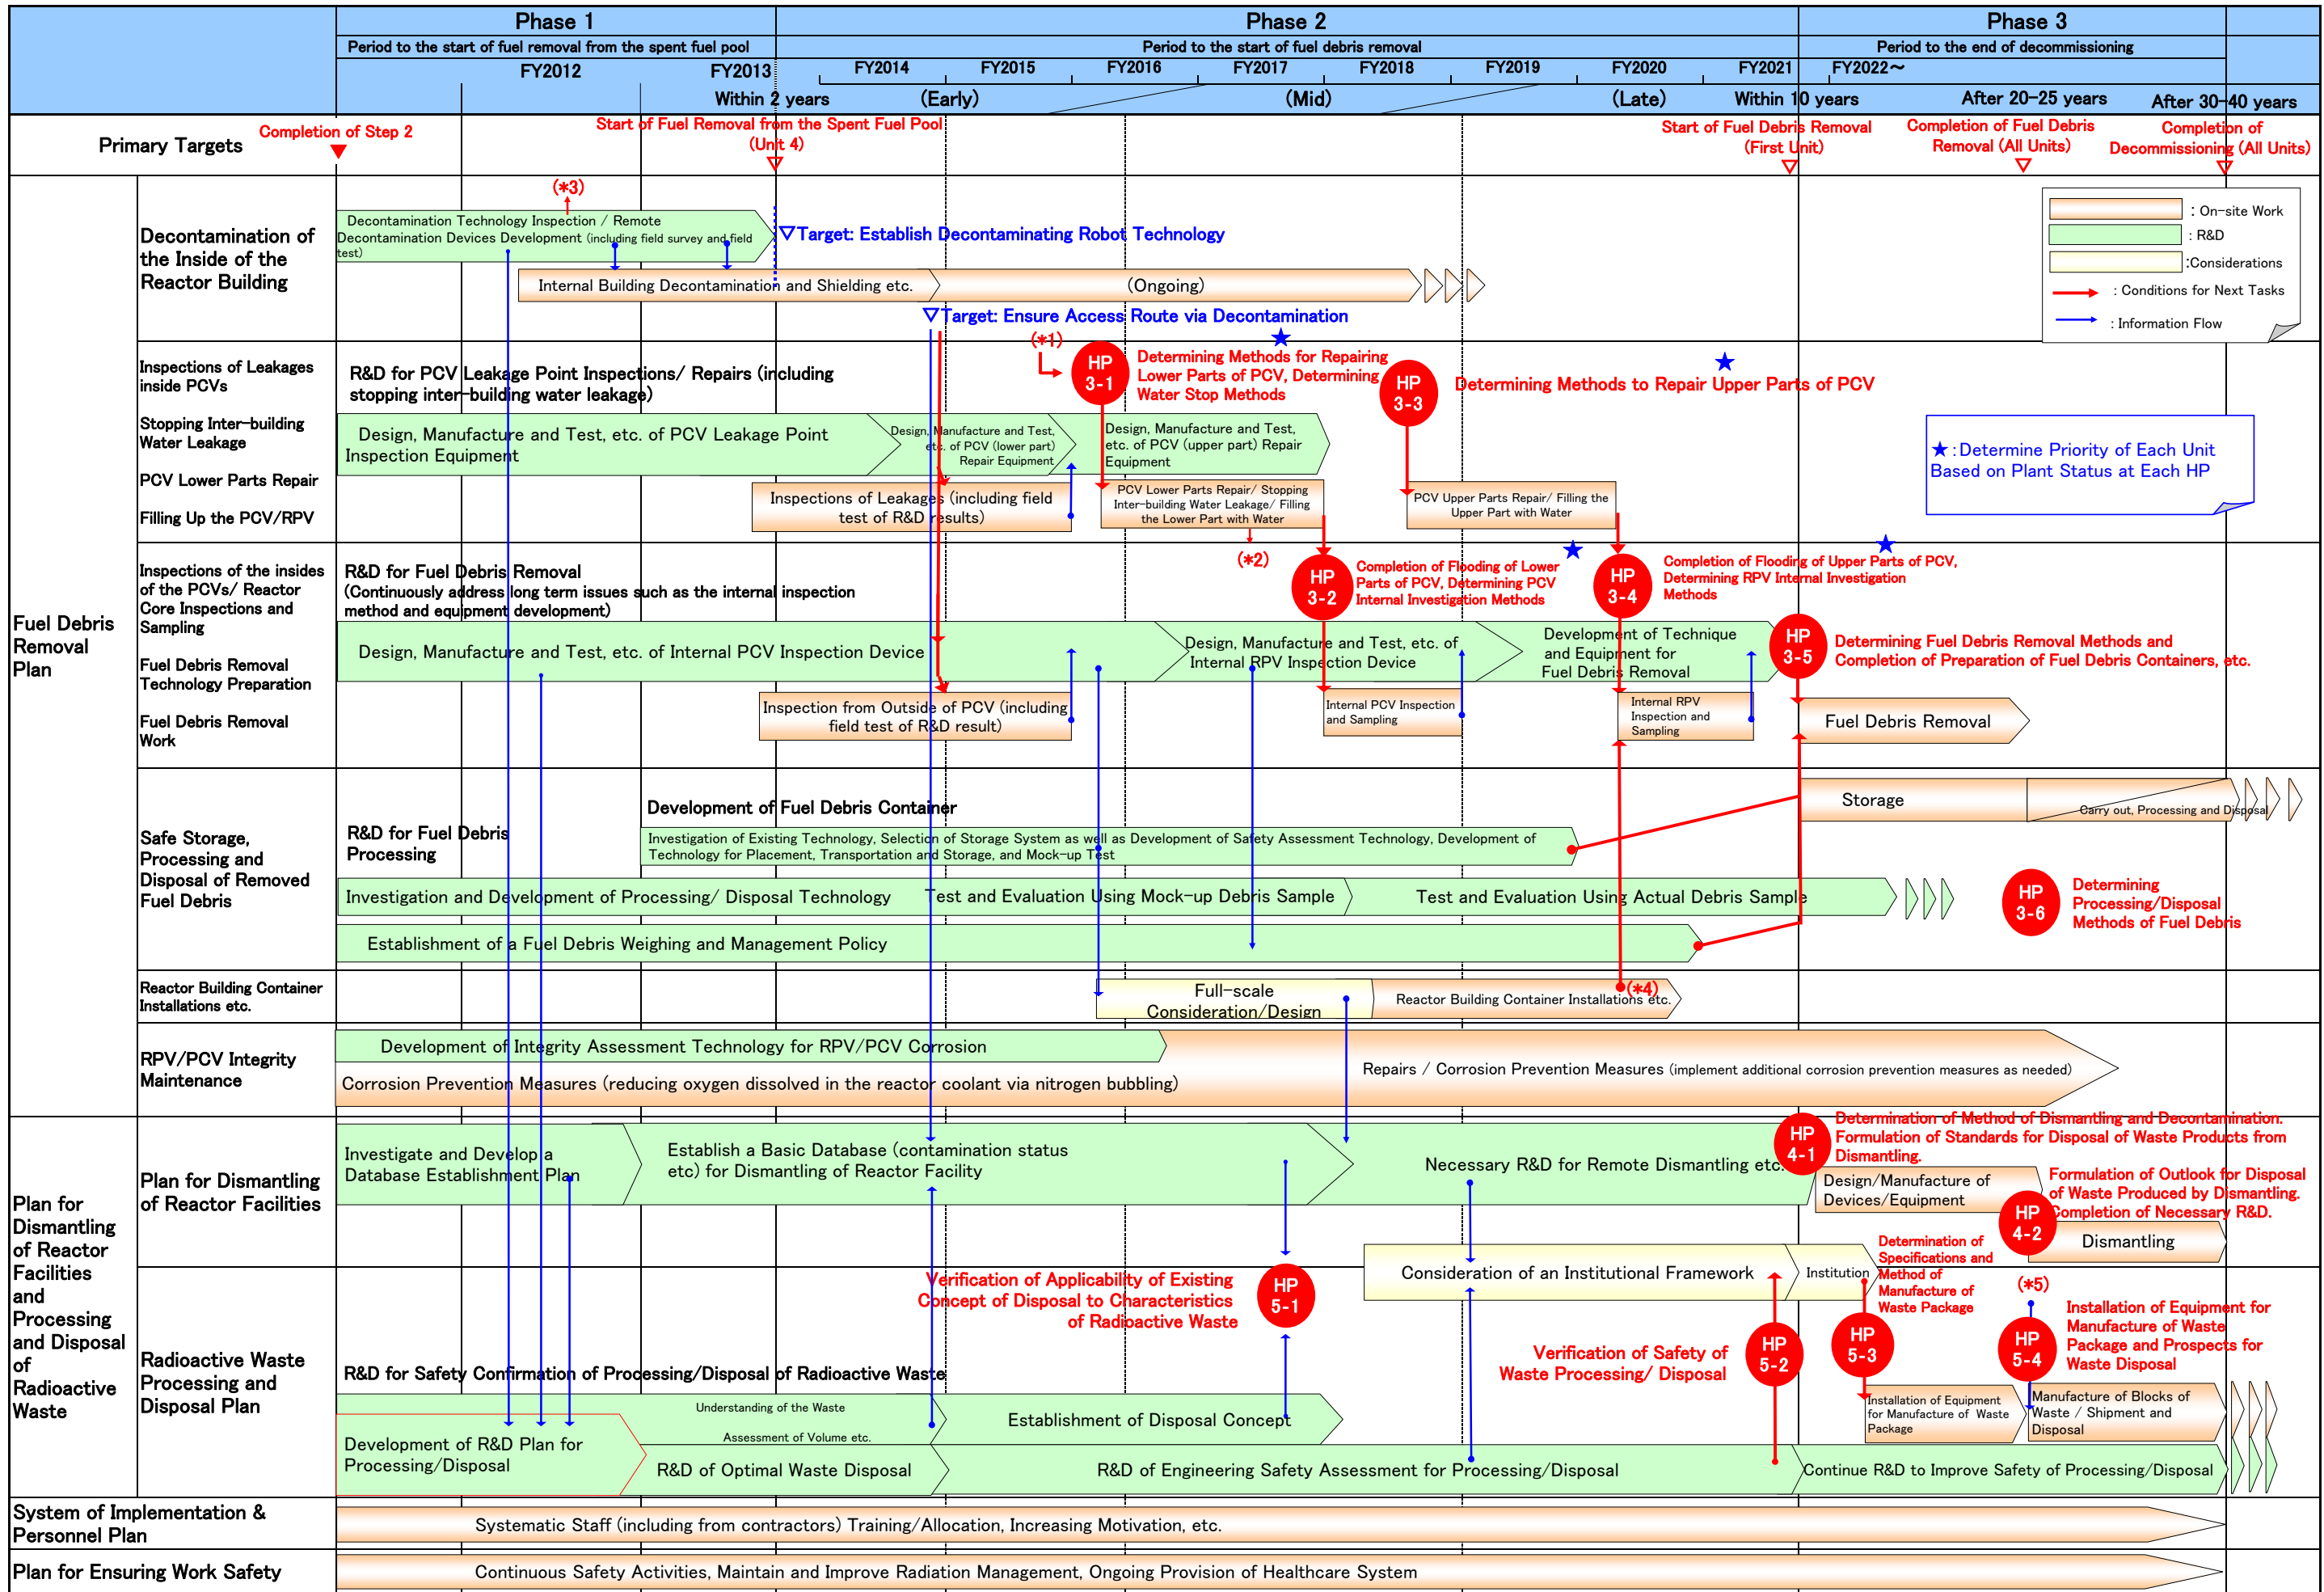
Phase 1
Period to the start of fuel removal from the spent fuel pool
FY2012
FY2013
Within 2 years

Phase 2
Period to the start of fuel debris removal
FY2014 FY2015 FY2016 FY2017 FY2018 FY2019 FY2020 FY2021
(Early) (Mid) (Late)
Within 10 years

Phase 3
Period to the end of decommissioning
FY2022～
After 20-25 years
After 30-40 years

Primary Targets
Completion of Step 2
Start of Fuel Removal from the Spent Fuel Pool (Unit 4)
Start of Fuel Debris Removal (First Unit)
Completion of Fuel Debris Removal (All Units)
Completion of Decommissioning (All Units)

: On-site Work
: R&D
:Considerations
: Conditions for Next Tasks
: Information Flow

Decontamination of the Inside of the Reactor Building
(*3)
Decontamination Technology Inspection / Remote Decontamination Devices Development (including field survey and field test)
▽Target: Establish Decontaminating Robot Technology
Internal Building Decontamination and Shielding etc.
(Ongoing)
▽Target: Ensure Access Route via Decontamination

Fuel Debris Removal Plan

Inspections of Leakages inside PCVs
Stopping Inter-building Water Leakage
PCV Lower Parts Repair
Filling Up the PCV/RPV
R&D for PCV Leakage Point Inspections/ Repairs (including stopping inter-building water leakage)
(*1)
HP 3-1
Determining Methods for Repairing Lower Parts of PCV, Determining Water Stop Methods
HP 3-3
Determining Methods to Repair Upper Parts of PCV
★:Determine Priority of Each Unit Based on Plant Status at Each HP
Design, Manufacture and Test, etc. of PCV Leakage Point Inspection Equipment
Design, Manufacture and Test, etc. of PCV (lower part) Repair Equipment
Design, Manufacture and Test, etc. of PCV (upper part) Repair Equipment
Inspections of Leakages (including field test of R&D results)
PCV Lower Parts Repair/ Stopping Inter-building Water Leakage/ Filling the Lower Part with Water
PCV Upper Parts Repair/ Filling the Upper Part with Water
(*2)

Inspections of the insides of the PCVs/ Reactor Core Inspections and Sampling
Fuel Debris Removal Technology Preparation
Fuel Debris Removal Work
R&D for Fuel Debris Removal
(Continuously address long term issues such as the internal inspection method and equipment development)
HP 3-2
Completion of Flooding of Lower Parts of PCV, Determining PCV Internal Investigation Methods
HP 3-4
Completion of Flooding of Upper Parts of PCV, Determining RPV Internal Investigation Methods
Design, Manufacture and Test, etc. of Internal PCV Inspection Device
Design, Manufacture and Test, etc. of Internal RPV Inspection Device
Development of Technique and Equipment for Fuel Debris Removal
HP 3-5
Determining Fuel Debris Removal Methods and Completion of Preparation of Fuel Debris Containers, etc.
Inspection from Outside of PCV (including field test of R&D result)
Internal PCV Inspection and Sampling
Internal RPV Inspection and Sampling
Fuel Debris Removal

Safe Storage, Processing and Disposal of Removed Fuel Debris
R&D for Fuel Debris Processing
Development of Fuel Debris Container
Investigation of Existing Technology, Selection of Storage System as well as Development of Safety Assessment Technology, Development of Technology for Placement, Transportation and Storage, and Mock-up Test
Storage
Carry out, Processing and Disposal
Investigation and Development of Processing/ Disposal Technology
Test and Evaluation Using Mock-up Debris Sample
Test and Evaluation Using Actual Debris Sample
HP 3-6
Determining Processing/Disposal Methods of Fuel Debris
Establishment of a Fuel Debris Weighing and Management Policy

Reactor Building Container Installations etc.
Full-scale Consideration/Design
Reactor Building Container Installations etc.
(*4)

RPV/PCV Integrity Maintenance
Development of Integrity Assessment Technology for RPV/PCV Corrosion
Corrosion Prevention Measures (reducing oxygen dissolved in the reactor coolant via nitrogen bubbling)
Repairs / Corrosion Prevention Measures (implement additional corrosion prevention measures as needed)

Plan for Dismantling of Reactor Facilities and Processing and Disposal of Radioactive Waste

Plan for Dismantling of Reactor Facilities
Investigate and Develop a Database Establishment Plan
Establish a Basic Database (contamination status etc) for Dismantling of Reactor Facility
Necessary R&D for Remote Dismantling etc.
HP 4-1
Determination of Method of Dismantling and Decontamination. Formulation of Standards for Disposal of Waste Products from Dismantling.
Design/Manufacture of Devices/Equipment
Formulation of Outlook for Disposal of Waste Produced by Dismantling. Completion of Necessary R&D.
HP 4-2
Dismantling
Consideration of an Institutional Framework
Institution

Radioactive Waste Processing and Disposal Plan
Verification of Applicability of Existing Concept of Disposal to Characteristics of Radioactive Waste
HP 5-1
Determination of Specifications and Method of Manufacture of Waste Package
HP 5-3
(*5)
Installation of Equipment for Manufacture of Waste Package and Prospects for Waste Disposal
HP 5-4
Verification of Safety of Waste Processing/ Disposal
HP 5-2
R&D for Safety Confirmation of Processing/Disposal of Radioactive Waste
Understanding of the Waste
Assessment of Volume etc.
Establishment of Disposal Concept
Installation of Equipment for Manufacture of Waste Package
Manufacture of Blocks of Waste / Shipment and Disposal
Development of R&D Plan for Processing/Disposal
R&D of Optimal Waste Disposal
R&D of Engineering Safety Assessment for Processing/Disposal
Continue R&D to Improve Safety of Processing/Disposal

System of Implementation & Personnel Plan
Systematic Staff (including from contractors) Training/Allocation, Increasing Motivation, etc.

Plan for Ensuring Work Safety
Continuous Safety Activities, Maintain and Improve Radiation Management, Ongoing Provision of Healthcare System